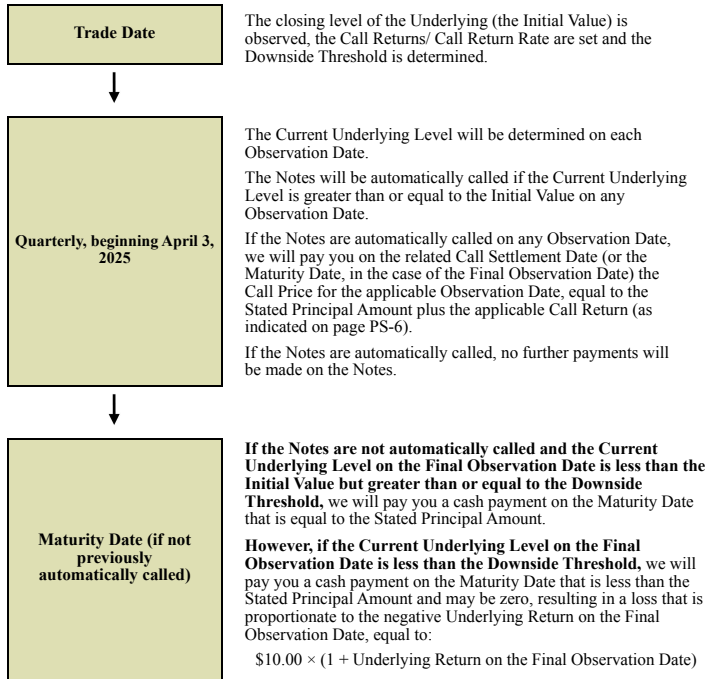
Trade Date

The closing level of the Underlying (the Initial Value) is observed, the Call Returns/ Call Return Rate are set and the Downside Threshold is determined.

Quarterly, beginning April 3, 2025

The Current Underlying Level will be determined on each Observation Date.

The Notes will be automatically called if the Current Underlying Level is greater than or equal to the Initial Value on any Observation Date.

If the Notes are automatically called on any Observation Date, we will pay you on the related Call Settlement Date (or the Maturity Date, in the case of the Final Observation Date) the Call Price for the applicable Observation Date, equal to the Stated Principal Amount plus the applicable Call Return (as indicated on page PS-6).

If the Notes are automatically called, no further payments will be made on the Notes.

Maturity Date (if not previously automatically called)

**If the Notes are not automatically called and the Current Underlying Level on the Final Observation Date is less than the Initial Value but greater than or equal to the Downside Threshold,** we will pay you a cash payment on the Maturity Date that is equal to the Stated Principal Amount.

**However, if the Current Underlying Level on the Final Observation Date is less than the Downside Threshold,** we will pay you a cash payment on the Maturity Date that is less than the Stated Principal Amount and may be zero, resulting in a loss that is proportionate to the negative Underlying Return on the Final Observation Date, equal to:

$10.00 × (1 + Underlying Return on the Final Observation Date)